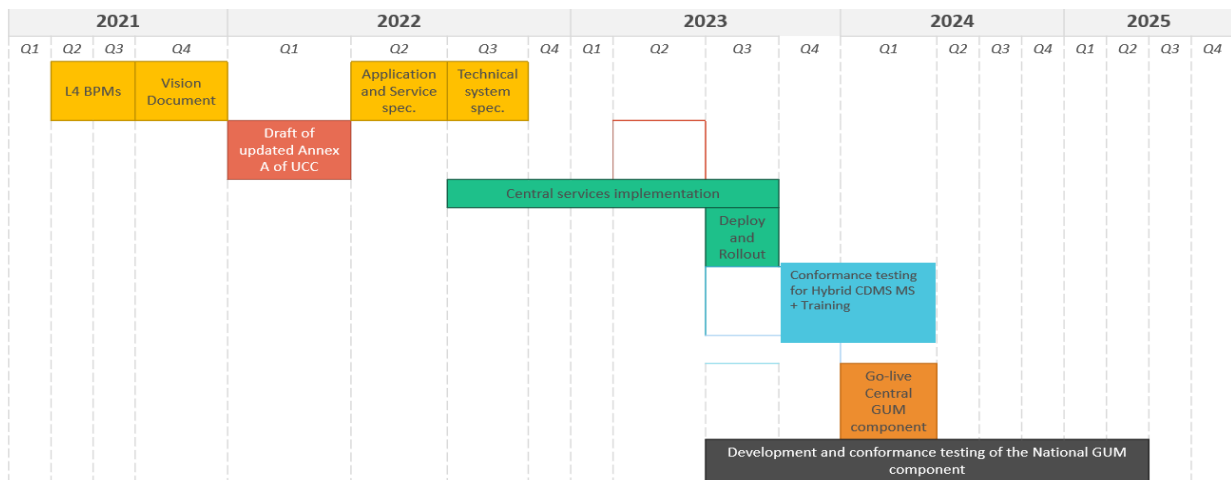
| 2021 | | | | 2022 | | | | 2023 | | | | 2024 | | | | 2025 | | | |
|---|---|---|---|---|---|---|---|---|---|---|---|---|---|---|---|---|---|---|---|
| Q1 | Q2 | Q3 | Q4 | Q1 | Q2 | Q3 | Q4 | Q1 | Q2 | Q3 | Q4 | Q1 | Q2 | Q3 | Q4 | Q1 | Q2 | Q3 | Q4 |

L4 BPMs

Vision Document

Application and Service spec.

Technical system spec.

Draft of updated Annex A of UCC

Central services implementation

Deploy and Rollout

Conformance testing for Hybrid CDMS MS + Training

Go-live Central GUM component

Development and conformance testing of the National GUM component